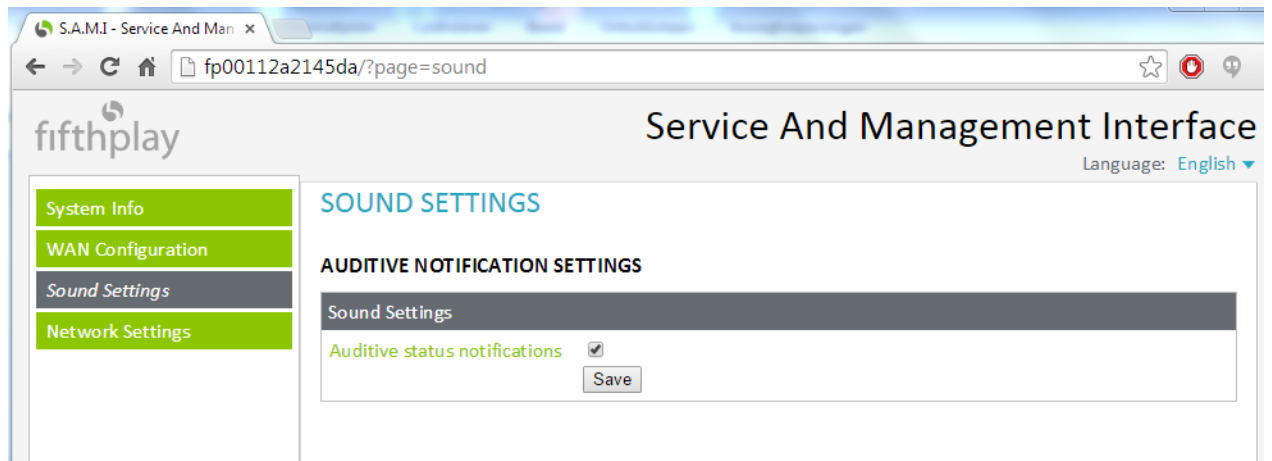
S.A.M.I - Service And Man ×

fp00112a2145da/?page=sound

fifthplay

Service And Management Interface

Language: English ▾

System Info

WAN Configuration

Sound Settings

Network Settings

SOUND SETTINGS

AUDITIVE NOTIFICATION SETTINGS

Sound Settings

Auditive status notifications

Save